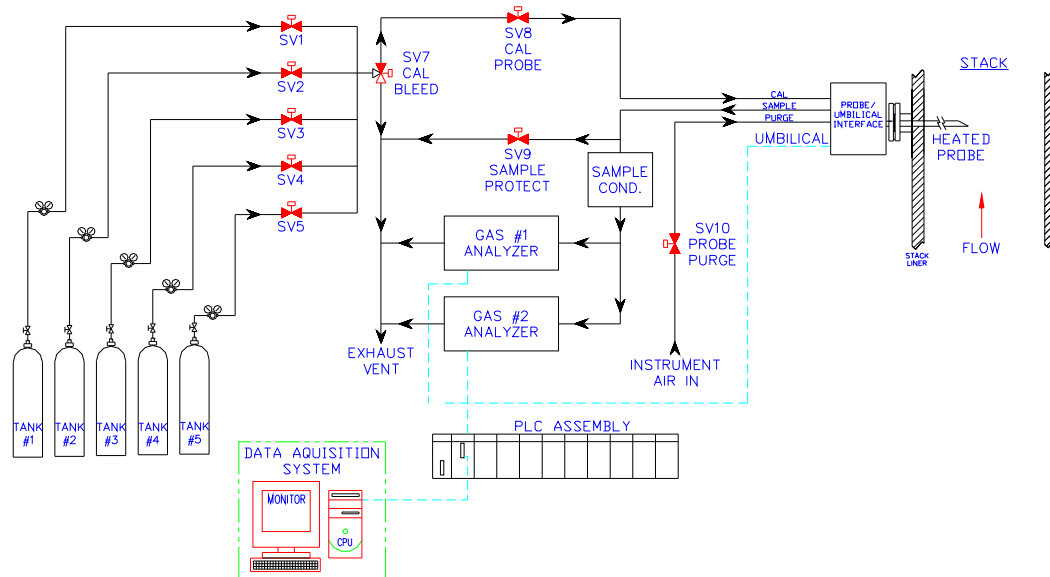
SV1
SV2
SV3
SV4
SV5
SV7
CAL
BLEED
SV8
CAL
PROBE
STACK
CAL
SAMPLE
PURGE
PROBE/
UMBILICAL
INTERFACE
UMBILICAL
HEATED
PROBE
SV9
SAMPLE
PROTECT
SAMPLE
COND.
GAS #1
ANALYZER
GAS #2
ANALYZER
SV10
PROBE
PURGE
STACK
LINER
FLOW
EXHAUST
VENT
INSTRUMENT
AIR IN
TANK
#1
TANK
#2
TANK
#3
TANK
#4
TANK
#5
PLC ASSEMBLY
DATA AQUISITION
SYSTEM
MONITOR
CPU